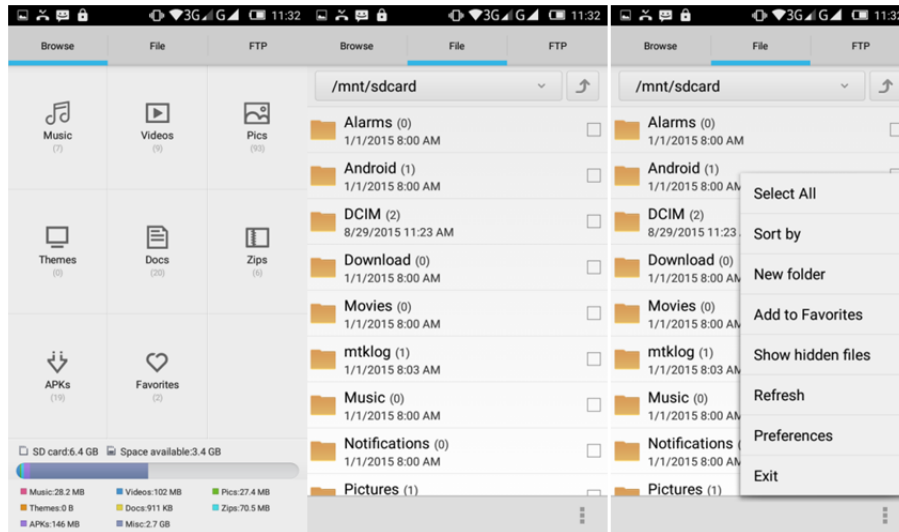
3G G 11:32

Browse | File | FTP

Music (7)
Videos (9)
Pics (93)
Themes (0)
Docs (20)
Zips (6)
APKs (19)
Favorites (2)

SD card:6.4 GB  Space available:3.4 GB

Music:28.2 MB  Videos:102 MB  Pics:27.4 MB
Themes:0 B  Docs:911 KB  Zips:70.5 MB
APKs:146 MB  Misc:2.7 GB

3G G 11:32

Browse | File | FTP

/mnt/sdcard

Alarms (0)
1/1/2015 8:00 AM
Android (1)
1/1/2015 8:00 AM
DCIM (2)
8/29/2015 11:23 AM
Download (0)
1/1/2015 8:00 AM
Movies (0)
1/1/2015 8:00 AM
mtklog (1)
1/1/2015 8:03 AM
Music (0)
1/1/2015 8:00 AM
Notifications (0)
1/1/2015 8:00 AM
Pictures (1)

3G G 11:3

Browse | File | FTP

/mnt/sdcard

Alarms (0)
1/1/2015 8:00 AM
Android (1)
1/1/2015 8:00 AM
DCIM (2)
8/29/2015 11:23
Download (0)
1/1/2015 8:00 AM
Movies (0)
1/1/2015 8:00 AM
mtklog (1)
1/1/2015 8:03 AM
Music (0)
1/1/2015 8:00 AM
Notifications (0)
1/1/2015 8:00 AM
Pictures (1)

Select All
Sort by
New folder
Add to Favorites
Show hidden files
Refresh
Preferences
Exit